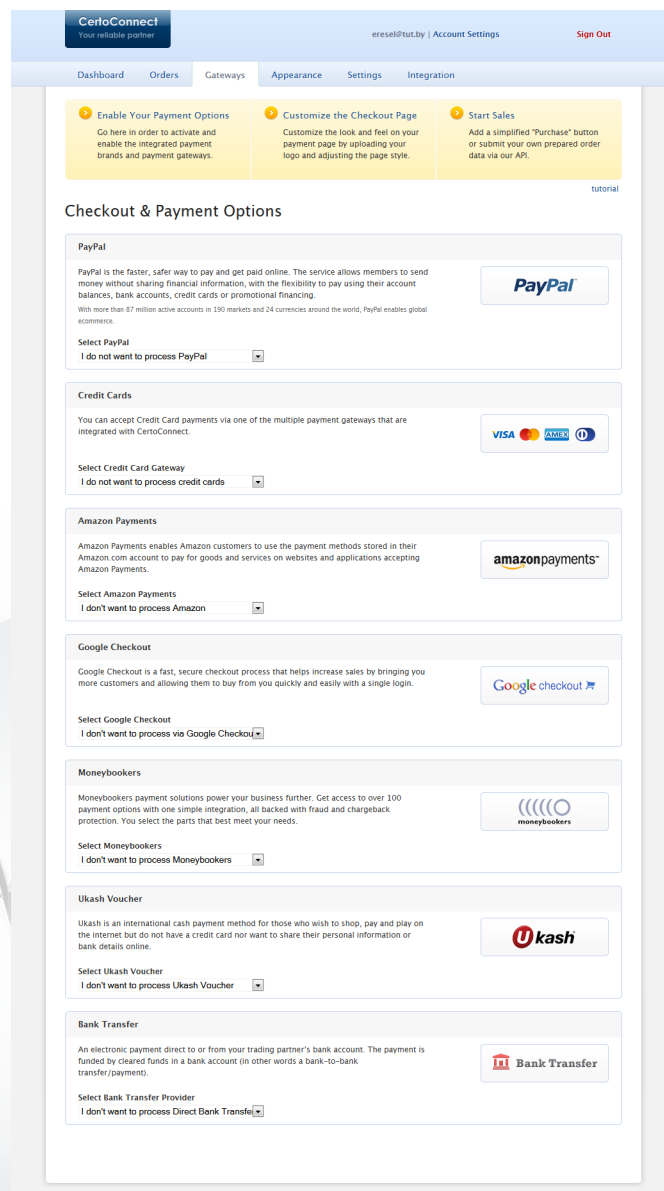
CertoConnect
Your reliable partner

ereseI@tut.by | Account Settings

Sign Out

Dashboard Orders Gateways Appearance Settings Integration

Enable Your Payment Options
Go here in order to activate and enable the integrated payment brands and payment gateways.

Customize the Checkout Page
Customize the look and feel on your payment page by uploading your logo and adjusting the page style.

Start Sales
Add a simplified "Purchase" button or submit your own prepared order data via our API.

tutorial

Checkout & Payment Options

PayPal

PayPal is the faster, safer way to pay and get paid online. The service allows members to send money without sharing financial information, with the flexibility to pay using their account balances, bank accounts, credit cards or promotional financing.

With more than 87 million active accounts in 190 markets and 24 currencies around the world, PayPal enables global ecommerce.

PayPal

Select PayPal
I do not want to process PayPal

Credit Cards

You can accept Credit Card payments via one of the multiple payment gateways that are integrated with CertoConnect.

VISA AMEX

Select Credit Card Gateway
I do not want to process credit cards

Amazon Payments

Amazon Payments enables Amazon customers to use the payment methods stored in their Amazon.com account to pay for goods and services on websites and applications accepting Amazon Payments.

amazonpayments

Select Amazon Payments
I don't want to process Amazon

Google Checkout

Google Checkout is a fast, secure checkout process that helps increase sales by bringing you more customers and allowing them to buy from you quickly and easily with a single login.

Google checkout

Select Google Checkout
I don't want to process via Google Checkou

Moneybookers

Moneybookers payment solutions power your business further. Get access to over 100 payment options with one simple integration, all backed with fraud and chargeback protection. You select the parts that best meet your needs.

moneybookers

Select Moneybookers
I don't want to process Moneybookers

Ukash Voucher

Ukash is an international cash payment method for those who wish to shop, pay and play on the internet but do not have a credit card nor want to share their personal information or bank details online.

Ukash

Select Ukash Voucher
I don't want to process Ukash Voucher

Bank Transfer

An electronic payment direct to or from your trading partner's bank account. The payment is funded by cleared funds in a bank account (in other words a bank-to-bank transfer/payment).

Bank Transfer

Select Bank Transfer Provider
I don't want to process Direct Bank Transfe